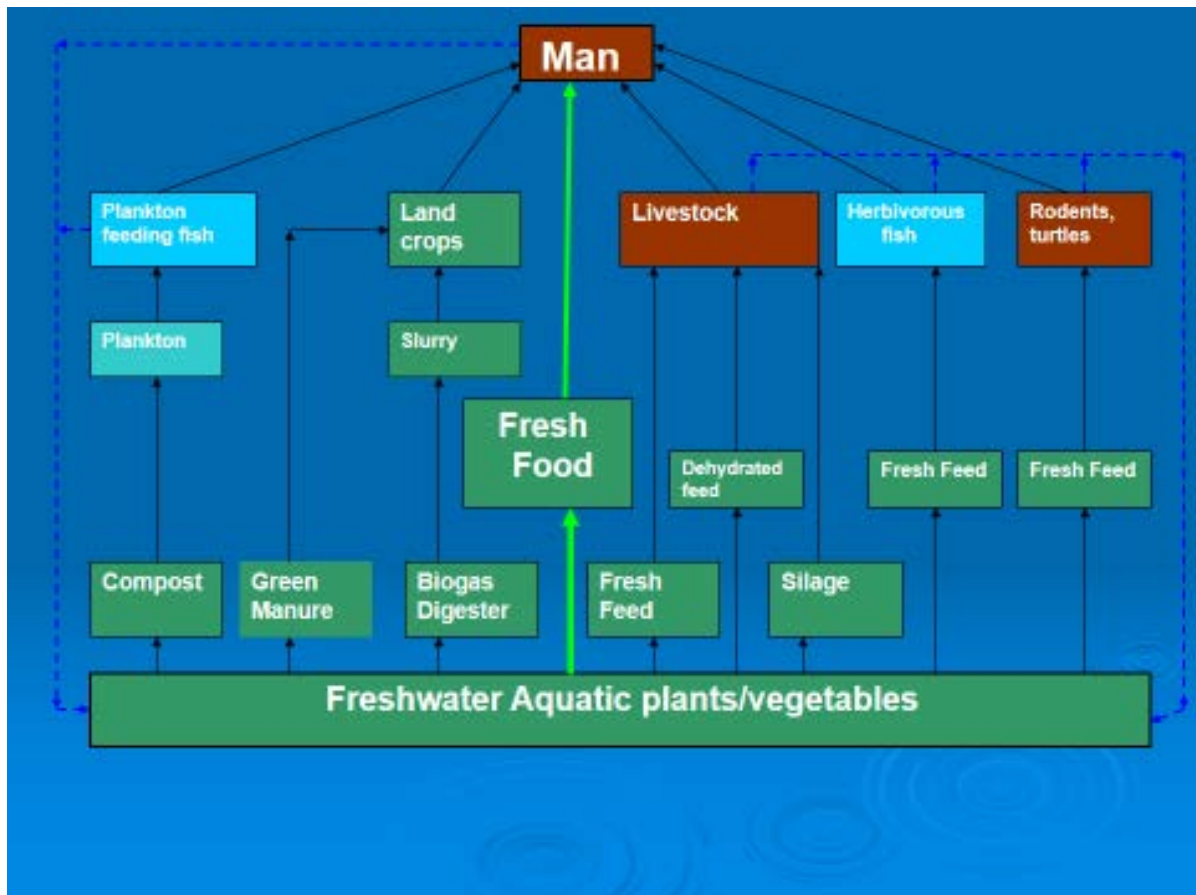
Man

Plankton feeding fish

Land crops

Livestock

Herbivorous fish

Rodents, turtles

Plankton

Slurry

Fresh Food

Dehydrated feed

Fresh Feed

Fresh Feed

Compost

Green Manure

Biogas Digester

Fresh Feed

Silage

Freshwater Aquatic plants/vegetables